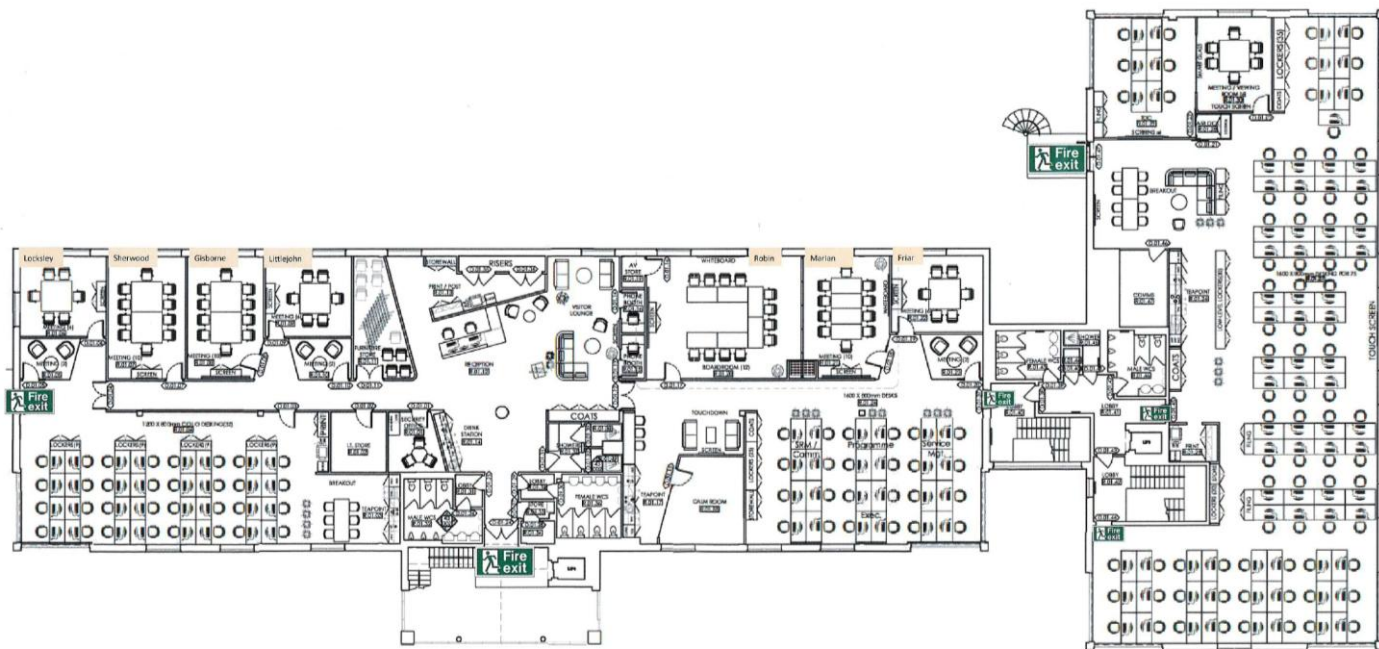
Locksley
Sherwood
Gisborne
Littlejohn
Robin
Marian
Friar
RISERS
WHITEBOARD
VISITOR LOUNGE
RECEPTION
BOARDROOM (12)
Fire exit
Fire exit
Fire exit
Fire exit
Fire exit
COATS
COATS
TOUCHDOWN
CALM ROOM
BREAKOUT
SRM / Comm
Programme
Service Mgt
Exec
TEAPOINT
FEMALE WCS
MALE WCS
L.T. STORE
DRINK STATION
BREAKOUT
MEETING / VIEWING
TOUCH SCREEN
LOCKERS
TOUCH SCREEN